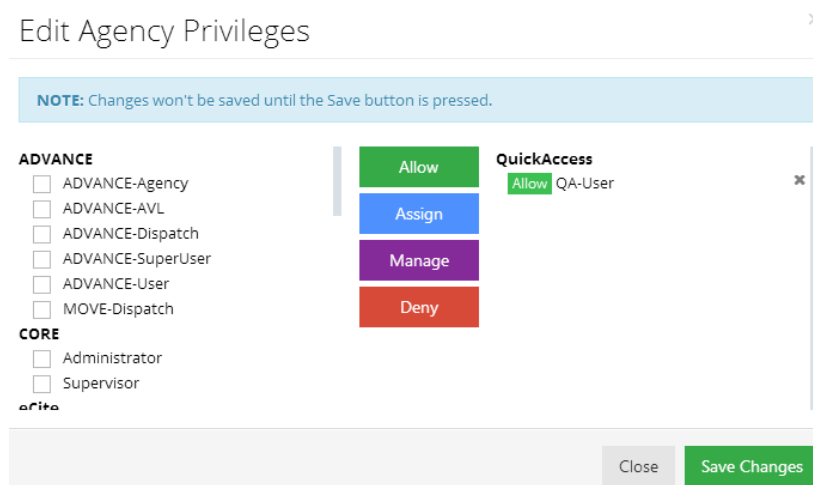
Edit Agency Privileges

×

**NOTE:** Changes won't be saved until the Save button is pressed.

ADVANCE
ADVANCE-Agency
ADVANCE-AVL
ADVANCE-Dispatch
ADVANCE-SuperUser
ADVANCE-User
MOVE-Dispatch
CORE
Administrator
Supervisor
eCite

Allow
Assign
Manage
Deny

QuickAccess
Allow QA-User

×

Close
Save Changes